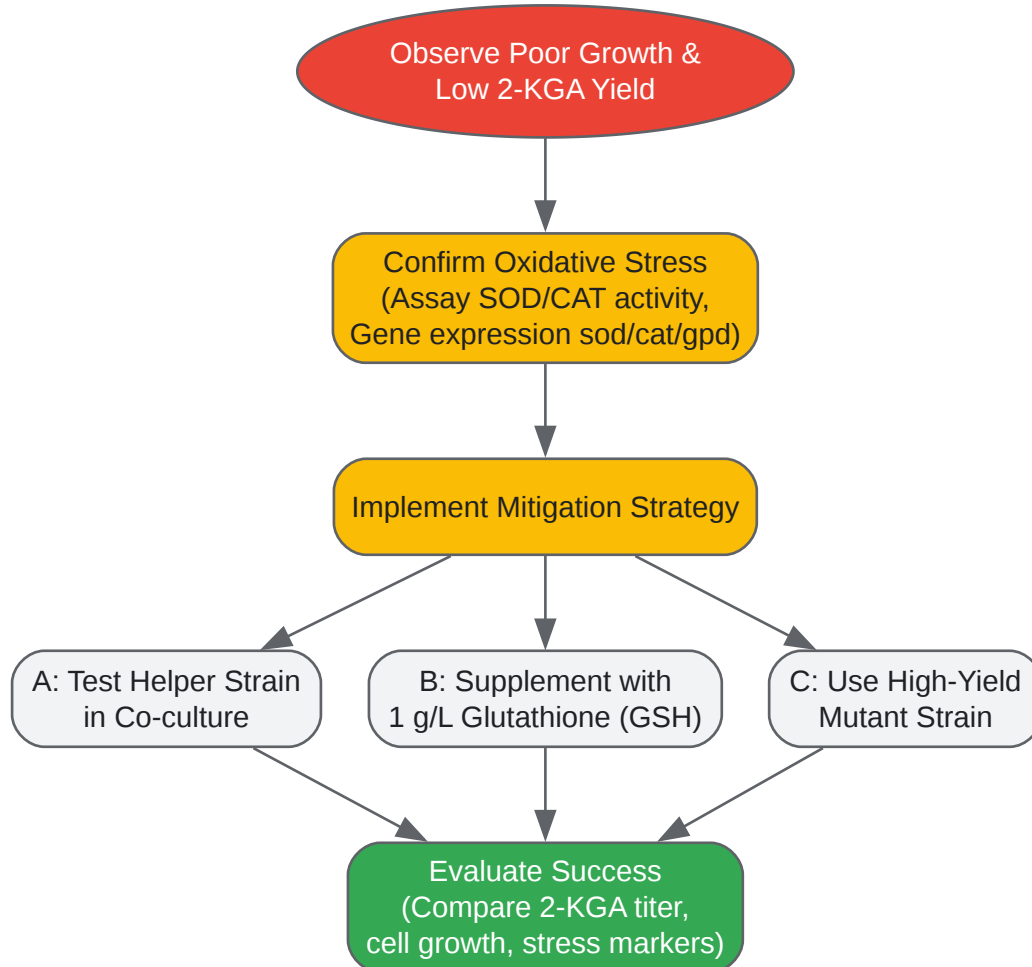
Observe Poor Growth & Low 2-KGA Yield

Confirm Oxidative Stress (Assay SOD/CAT activity, Gene expression sod/cat/gpd)

Implement Mitigation Strategy

A: Test Helper Strain in Co-culture

B: Supplement with 1 g/L Glutathione (GSH)

C: Use High-Yield Mutant Strain

Evaluate Success (Compare 2-KGA titer, cell growth, stress markers)